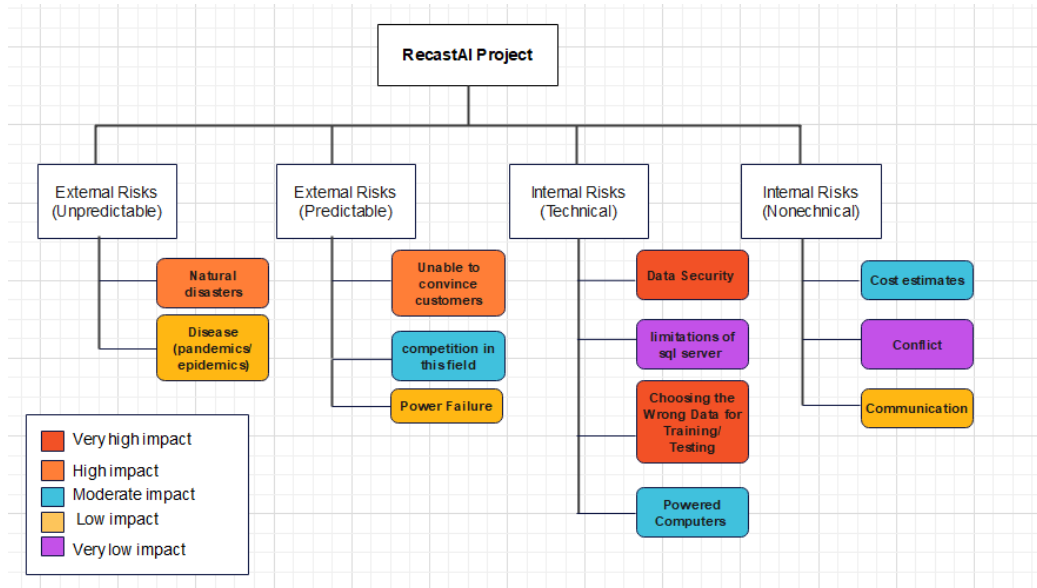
RecastAI Project

External Risks (Unpredictable)

Natural disasters

Disease (pandemics/ epidemics)

External Risks (Predictable)

Unable to convince customers

competition in this field

Power Failure

Internal Risks (Technical)

Data Security

limitations of sql server

Choosing the Wrong Data for Training/ Testing

Powered Computers

Internal Risks (Nonechnical)

Cost estimates

Conflict

Communication

Very high impact
High impact
Moderate impact
Low impact
Very low impact